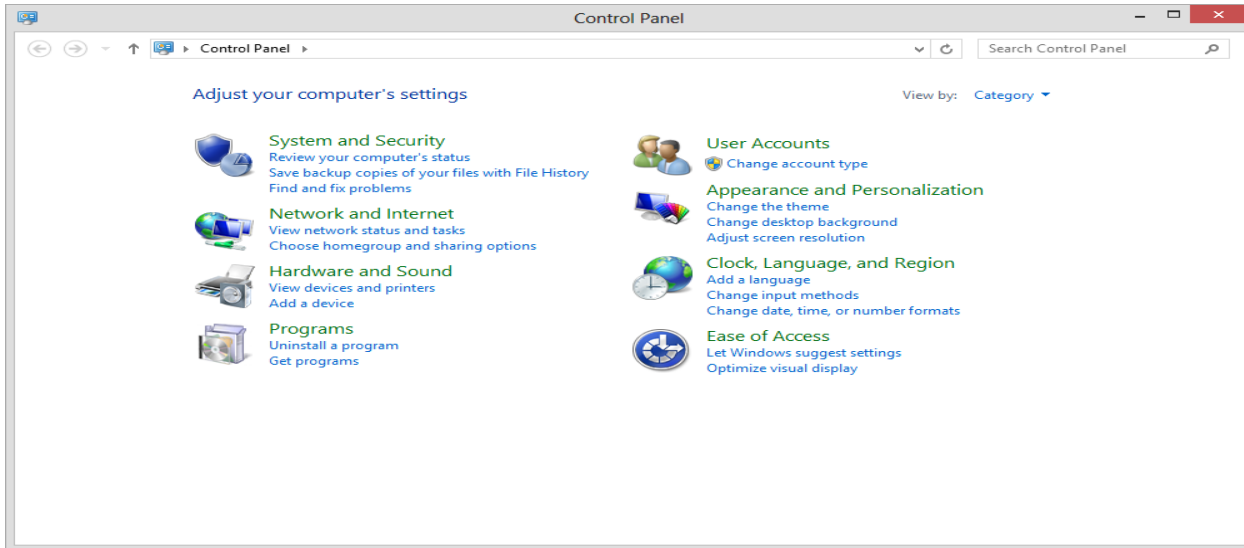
Control Panel

Control Panel

Search Control Panel

Adjust your computer's settings

View by: Category

System and Security
Review your computer's status
Save backup copies of your files with File History
Find and fix problems

Network and Internet
View network status and tasks
Choose homegroup and sharing options

Hardware and Sound
View devices and printers
Add a device

Programs
Uninstall a program
Get programs

User Accounts
Change account type

Appearance and Personalization
Change the theme
Change desktop background
Adjust screen resolution

Clock, Language, and Region
Add a language
Change input methods
Change date, time, or number formats

Ease of Access
Let Windows suggest settings
Optimize visual display